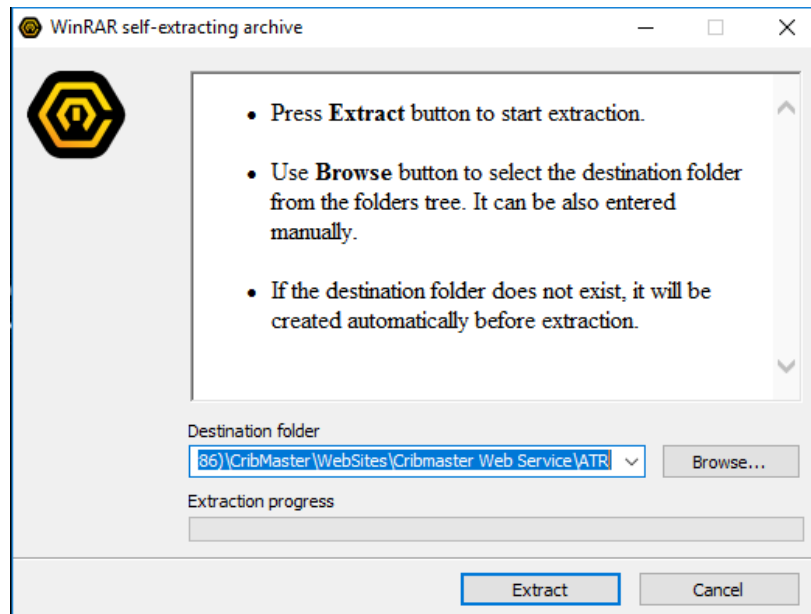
WinRAR self-extracting archive

• Press **Extract** button to start extraction.

• Use **Browse** button to select the destination folder from the folders tree. It can be also entered manually.

• If the destination folder does not exist, it will be created automatically before extraction.

Destination folder

86)\CribMaster\WebSites\Cribmaster Web Service\ATR

Browse...

Extraction progress

Extract

Cancel